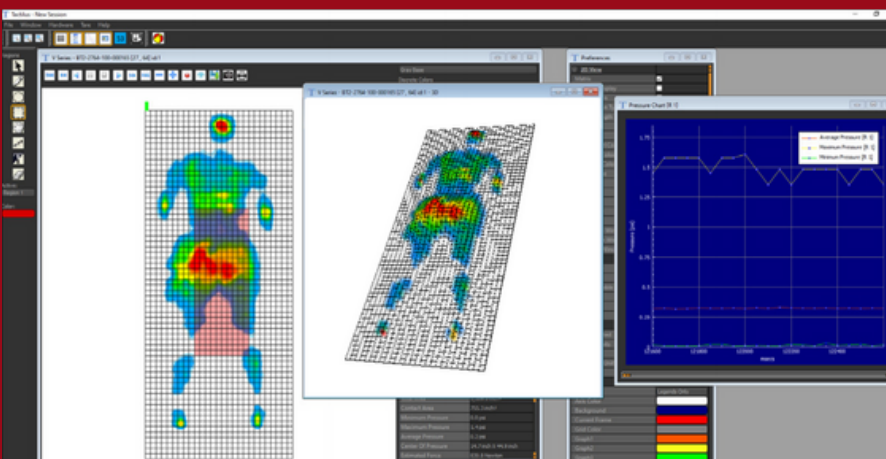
TechXer - New Session
File Window Hardware Tools Help
V Series - BT2-2764-100-00016 [27_ 64] x8.1
V Series - BT2-2764-100-00016 [27_ 64] x8.1 - 3D
Preferences
Pressure Chart [R 1]
Average Pressure [R 1]
Maximum Pressure [R 1]
Minimum Pressure [R 1]
1.5
1.25
1
Contact Area
Minimum Pressure
Maximum Pressure
Average Pressure
Centre Of Pressure
Estimated Force
Background
Current Frame
Graph1
Graph2
Graph3
Legend Grid